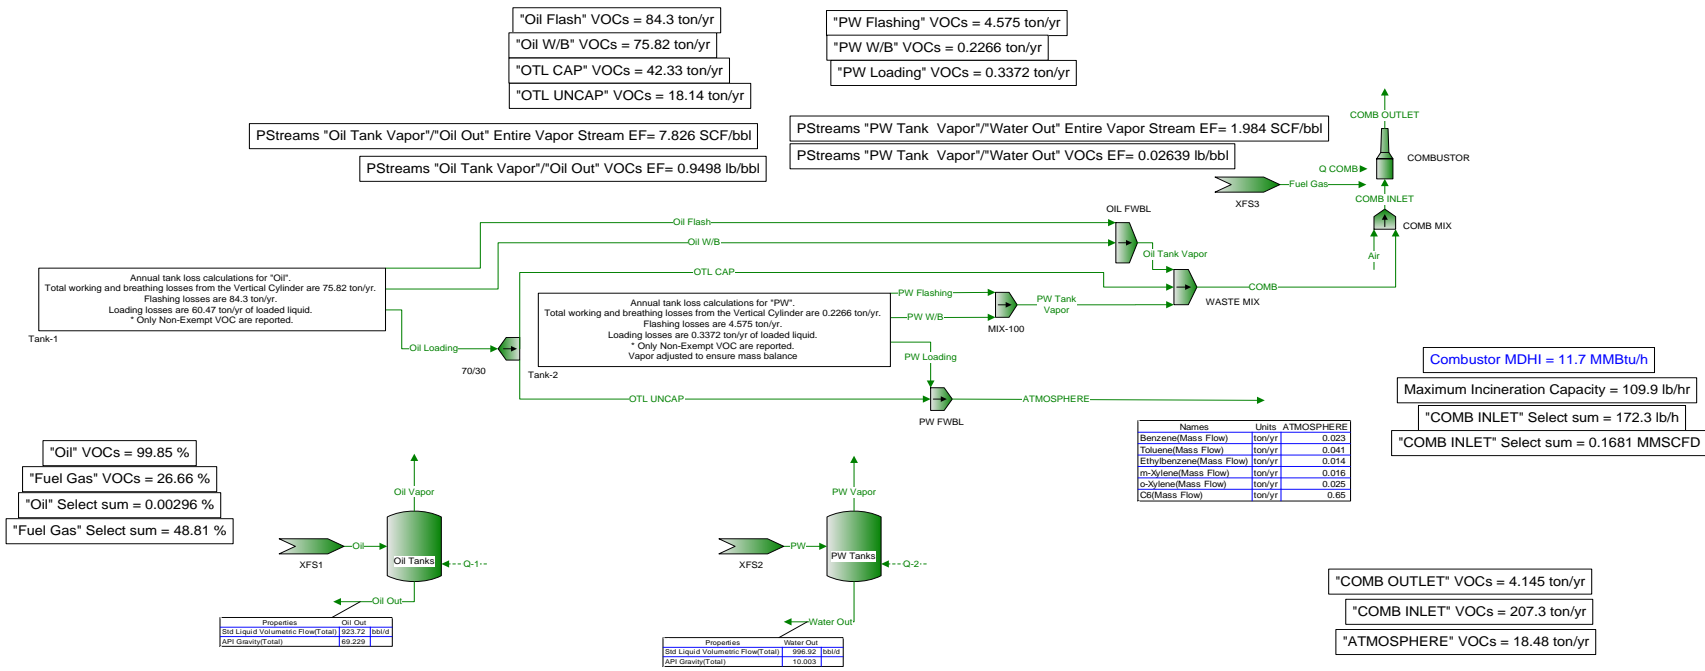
"Oil Flash" VOCs = 84.3 ton/yr
"Oil W/B" VOCs = 75.82 ton/yr
"OTL CAP" VOCs = 42.33 ton/yr
"OTL UNCAP" VOCs = 18.14 ton/yr

"PW Flashing" VOCs = 4.575 ton/yr
"PW W/B" VOCs = 0.2266 ton/yr
"PW Loading" VOCs = 0.3372 ton/yr

PStreams "Oil Tank Vapor"/"Oil Out" Entire Vapor Stream EF= 7.826 SCF/bbl
PStreams "Oil Tank Vapor"/"Oil Out" VOCs EF= 0.9498 lb/bbl

PStreams "PW Tank Vapor"/"Water Out" Entire Vapor Stream EF= 1.984 SCF/bbl
PStreams "PW Tank Vapor"/"Water Out" VOCs EF= 0.02639 lb/bbl

COMB OUTLET
COMBUSTOR
Q COMB
Fuel Gas
XFS3
COMB INLET
COMB MIX
Air
OIL FWBL
Oil Flash
Oil W/B
Oil Tank Vapor
OTL CAP
COMB
WASTE MIX
PW Flashing
PW W/B
PW Tank Vapor
MIX-100

Annual tank loss calculations for "Oil".
Total working and breathing losses from the Vertical Cylinder are 75.82 ton/yr.
Flashing losses are 84.3 ton/yr.
Loading losses are 60.47 ton/yr of loaded liquid.
* Only Non-Exempt VOC are reported.

Tank-1
Oil Loading
70/30

Annual tank loss calculations for "PW".
Total working and breathing losses from the Vertical Cylinder are 0.2266 ton/yr.
Flashing losses are 4.575 ton/yr.
Loading losses are 0.3372 ton/yr of loaded liquid.
* Only Non-Exempt VOC are reported.
Vapor adjusted to ensure mass balance

Tank-2
PW Loading
OTL UNCAP
PW FWBL
ATMOSPHERE

Combustor MDHI = 11.7 MMBtu/h
Maximum Incineration Capacity = 109.9 lb/hr
"COMB INLET" Select sum = 172.3 lb/h
"COMB INLET" Select sum = 0.1681 MMSCFD

| Names | Units | ATMOSPHERE |
|---|---|---|
| Benzene(Mass Flow) | ton/yr | 0.023 |
| Toluene(Mass Flow) | ton/yr | 0.041 |
| Ethylbenzene(Mass Flow) | ton/yr | 0.014 |
| m-Xylene(Mass Flow) | ton/yr | 0.016 |
| o-Xylene(Mass Flow) | ton/yr | 0.025 |
| C6(Mass Flow) | ton/yr | 0.65 |

"Oil" VOCs = 99.85 %
"Fuel Gas" VOCs = 26.66 %
"Oil" Select sum = 0.00296 %
"Fuel Gas" Select sum = 48.81 %

Oil Vapor
Oil
XFS1
Oil Tanks
Q-1
Oil Out

| Properties | Oil Out | |
|---|---|---|
| Std Liquid Volumetric Flow(Total) | 923.72 | bbl/d |
| API Gravity(Total) | 69.229 | |

PW Vapor
PW
XFS2
PW Tanks
Q-2
Water Out

| Properties | Water Out | |
|---|---|---|
| Std Liquid Volumetric Flow(Total) | 996.92 | bbl/d |
| API Gravity(Total) | 10.003 | |

"COMB OUTLET" VOCs = 4.145 ton/yr
"COMB INLET" VOCs = 207.3 ton/yr
"ATMOSPHERE" VOCs = 18.48 ton/yr